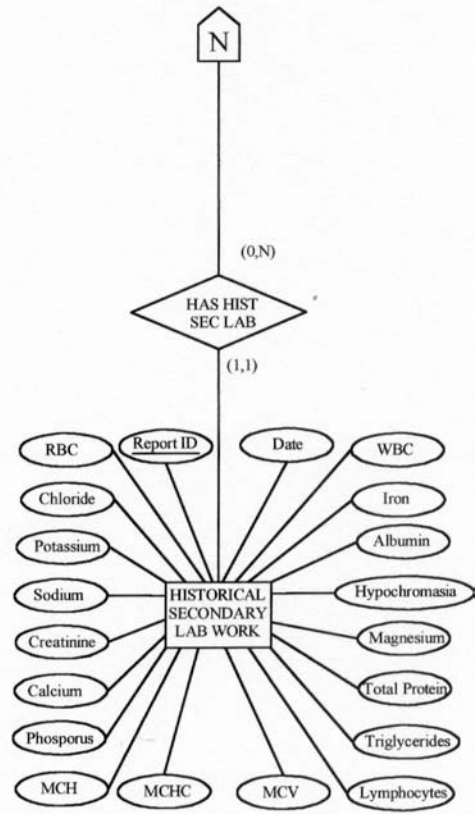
N

(0,N)

HAS HIST SEC LAB

(1,1)

RBC

Report ID

Date

WBC

Chloride

Iron

Potassium

Albumin

Sodium

HISTORICAL SECONDARY LAB WORK

Hypochromasia

Creatinine

Magnesium

Calcium

Total Protein

Phosporus

Triglycerides

MCH

MCHC

MCV

Lymphocytes